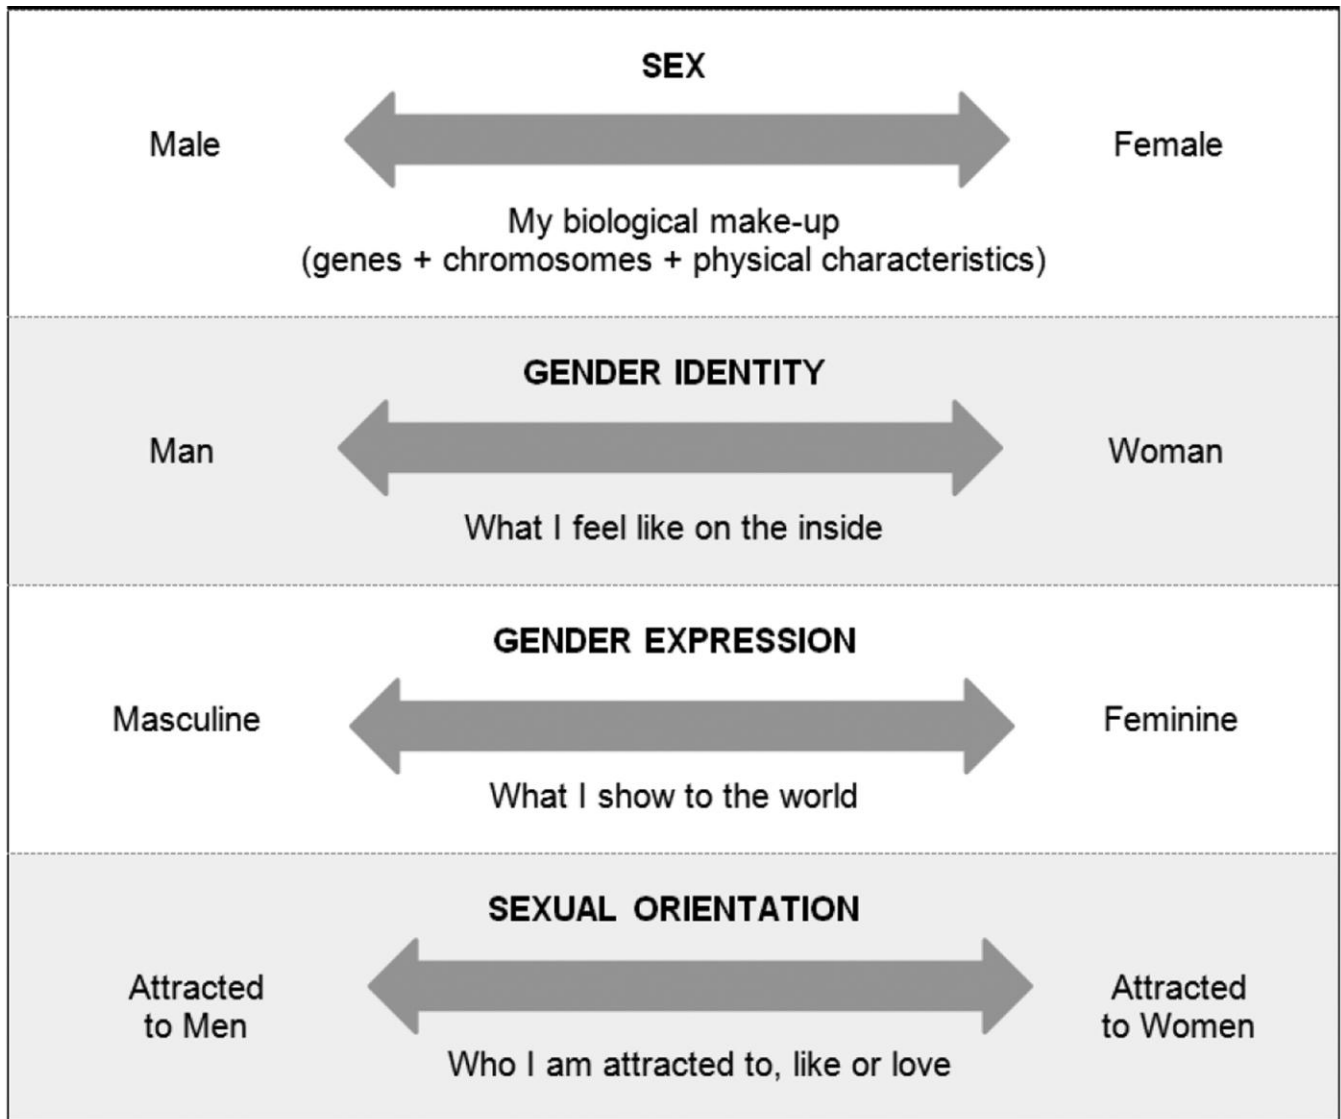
SEX

Male

Female

My biological make-up
(genes + chromosomes + physical characteristics)

GENDER IDENTITY

Man

Woman

What I feel like on the inside

GENDER EXPRESSION

Masculine

Feminine

What I show to the world

SEXUAL ORIENTATION

Attracted to Men

Attracted to Women

Who I am attracted to, like or love